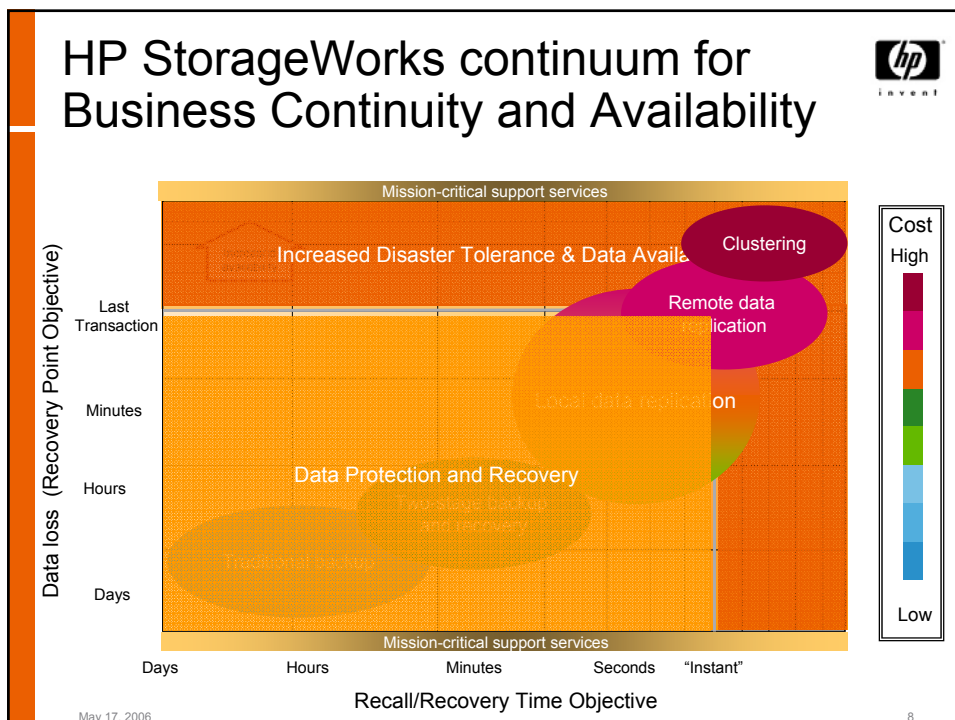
HP StorageWorks continuum for Business Continuity and Availability

invent

Mission-critical support services

Increased Disaster Tolerance & Data Availa

Clustering

Remote data replication

Local data replication

Data Protection and Recovery

Two-stage backup and recovery

Traditional backup

Mission-critical support services

Data loss (Recovery Point Objective)

Last Transaction

Minutes

Hours

Days

Days

Hours

Minutes

Seconds

"Instant"

Recall/Recovery Time Objective

Cost

High

Low

May 17, 2006

8